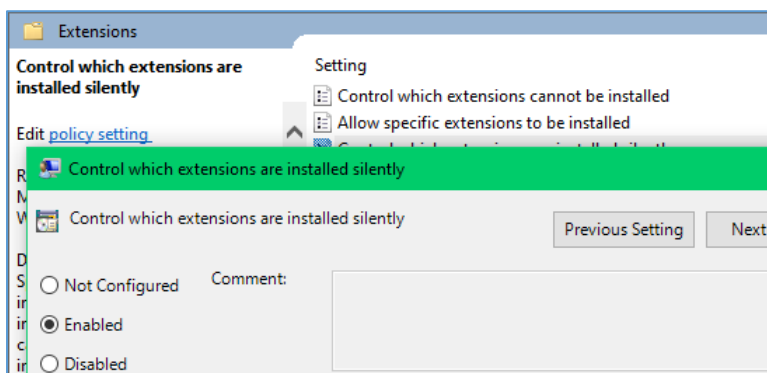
Extensions

Control which extensions are installed silently

Edit policy setting

R
M
W

D
S
ir
ir
c
ir

Setting

Control which extensions cannot be installed

Allow specific extensions to be installed

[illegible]

Control which extensions are installed silently

Control which extensions are installed silently

Previous Setting

Next

Not Configured

Comment:

Enabled

Disabled